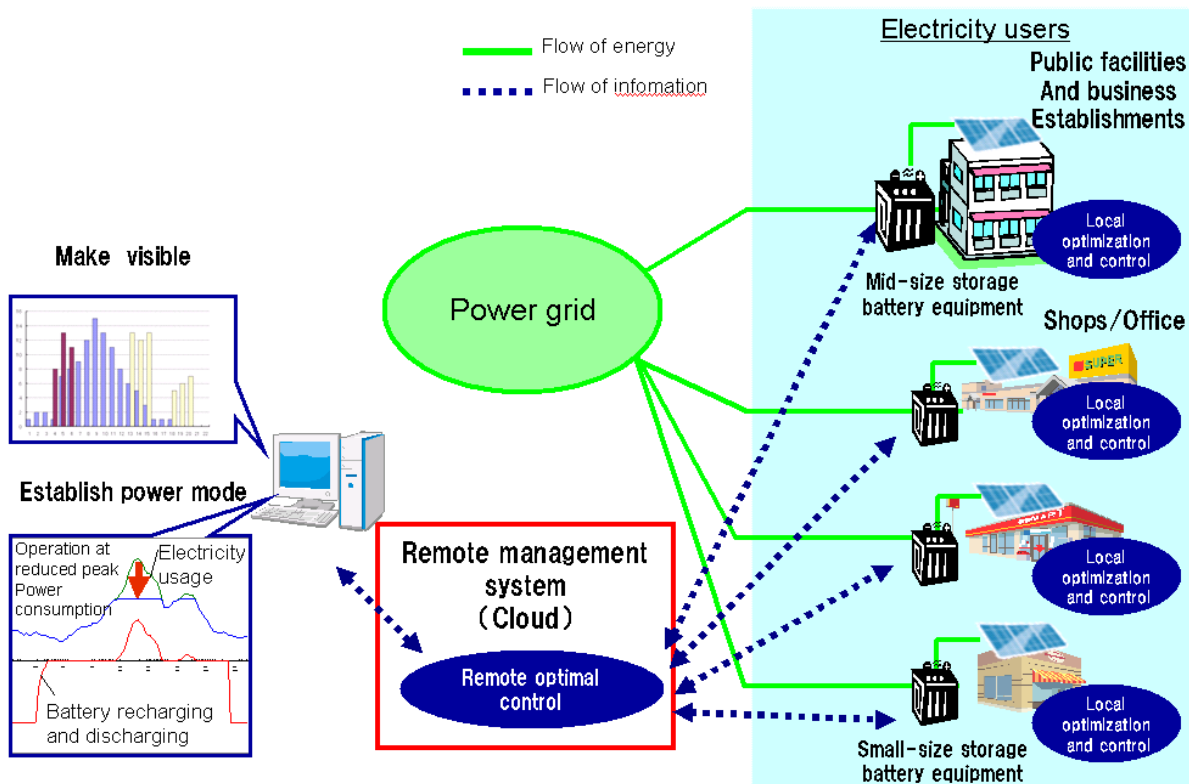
Flow of energy

Flow of infomation

Electricity users

Public facilities And business Establishments

Local optimization and control

Mid-size storage battery equipment

Shops/Office

SUPER

Local optimization and control

Local optimization and control

Local optimization and control

Small-size storage battery equipment

Power grid

Make visible

Establish power mode

Operation at reduced peak Power consumption

Electricity usage

Battery recharging and discharging

Remote management system (Cloud)

Remote optimal control